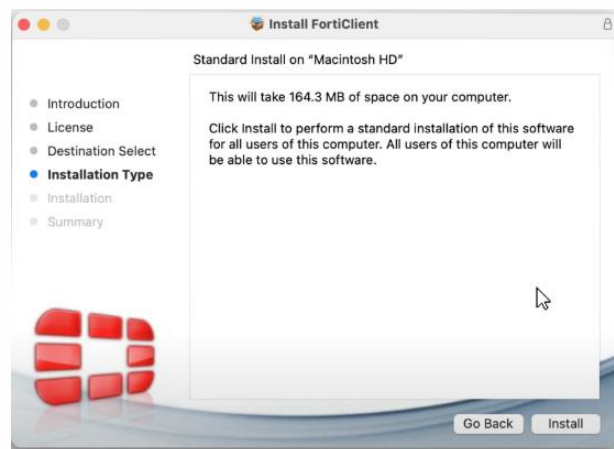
Install FortiClient

Standard Install on "Macintosh HD"

Introduction
License
Destination Select
Installation Type
Installation
Summary

This will take 164.3 MB of space on your computer.

Click Install to perform a standard installation of this software for all users of this computer. All users of this computer will be able to use this software.

Go Back
Install